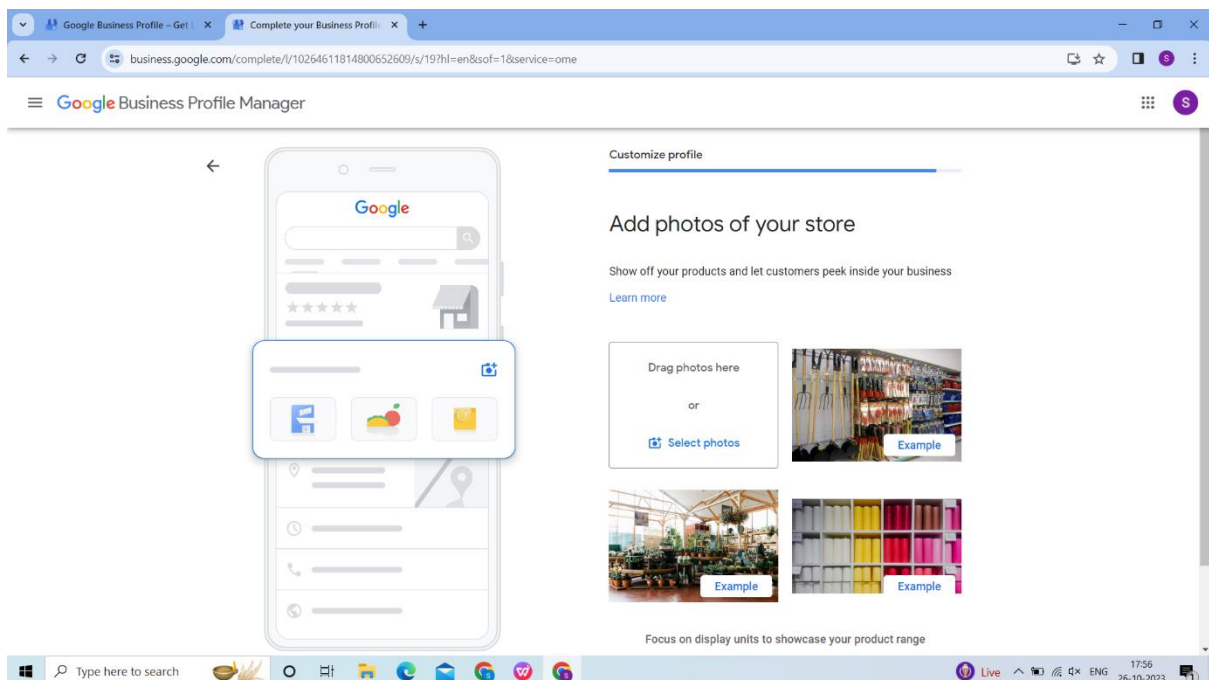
Google Business Profile – Get | ×
Complete your Business Profile ×
+

business.google.com/complete/l/10264611814800652609/s/19?hl=en&sof=1&service=ome

S

Google Business Profile Manager

S

Google

★★★★★

Customize profile

Add photos of your store

Show off your products and let customers peek inside your business

Learn more

Drag photos here

or

Select photos

Example

Example

Example

Focus on display units to showcase your product range

Type here to search

Live ENG 17:56 26-10-2023